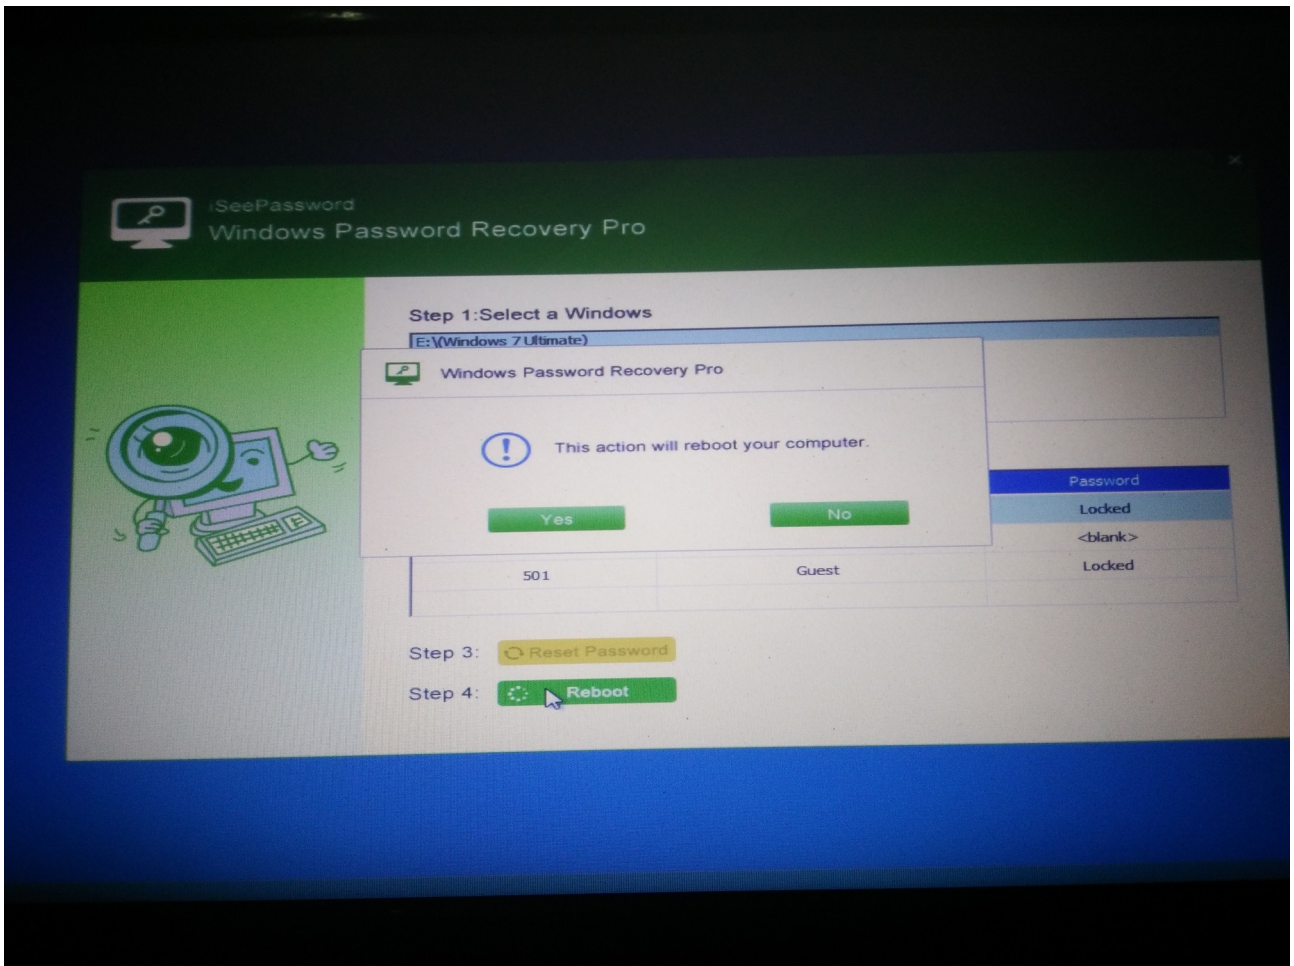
iSeePassword
Windows Password Recovery Pro

Step 1:Select a Windows
E:\(Windows 7 Ultimate)

Windows Password Recovery Pro

This action will reboot your computer.

Yes
No

| | | Password |
|---|---|---|
| | | Locked |
| | | <blank> |
| 501 | Guest | Locked |

Step 3: Reset Password
Step 4: Reboot